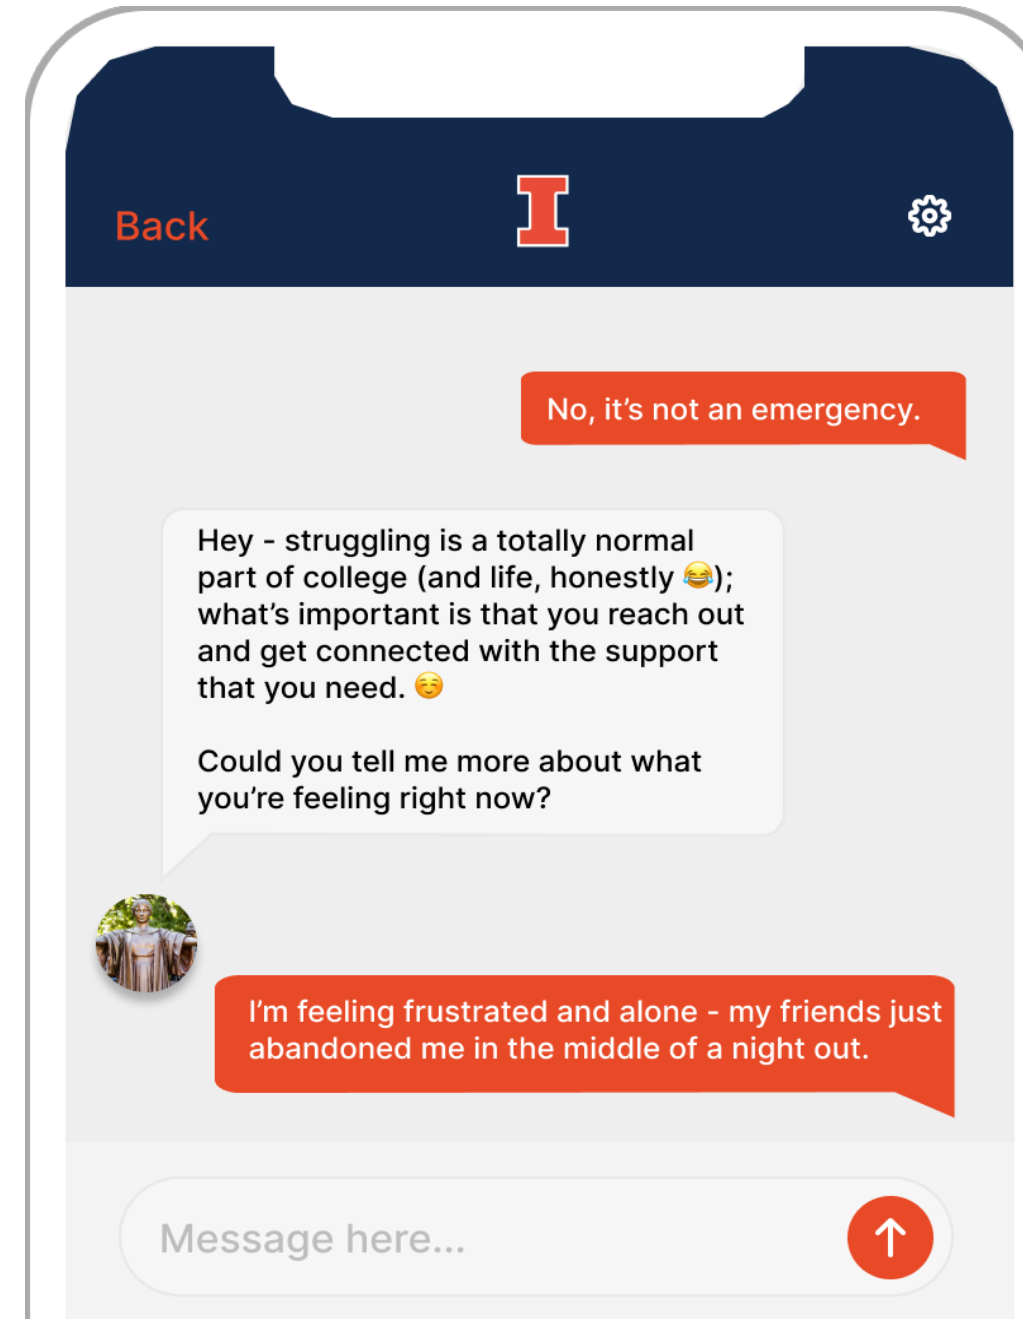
Back

I

No, it’s not an emergency.

Hey - struggling is a totally normal part of college (and life, honestly 😂); what’s important is that you reach out and get connected with the support that you need. ☺️

Could you tell me more about what you’re feeling right now?

I’m feeling frustrated and alone - my friends just abandoned me in the middle of a night out.

Message here...